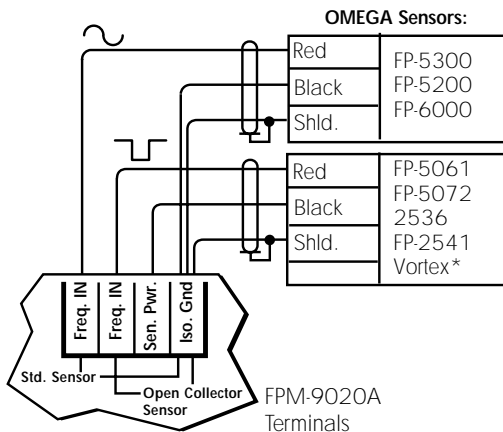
OMEGA Sensors:

Red
Black
Shld.

FP-5300
FP-5200
FP-6000

Red
Black
Shld.

FP-5061
FP-5072
2536
FP-2541
Vortex*

Freq. IN
Freq. IN
Sen. Pwr.
Iso. Gnd

Std. Sensor
Open Collector Sensor

FPM-9020A Terminals